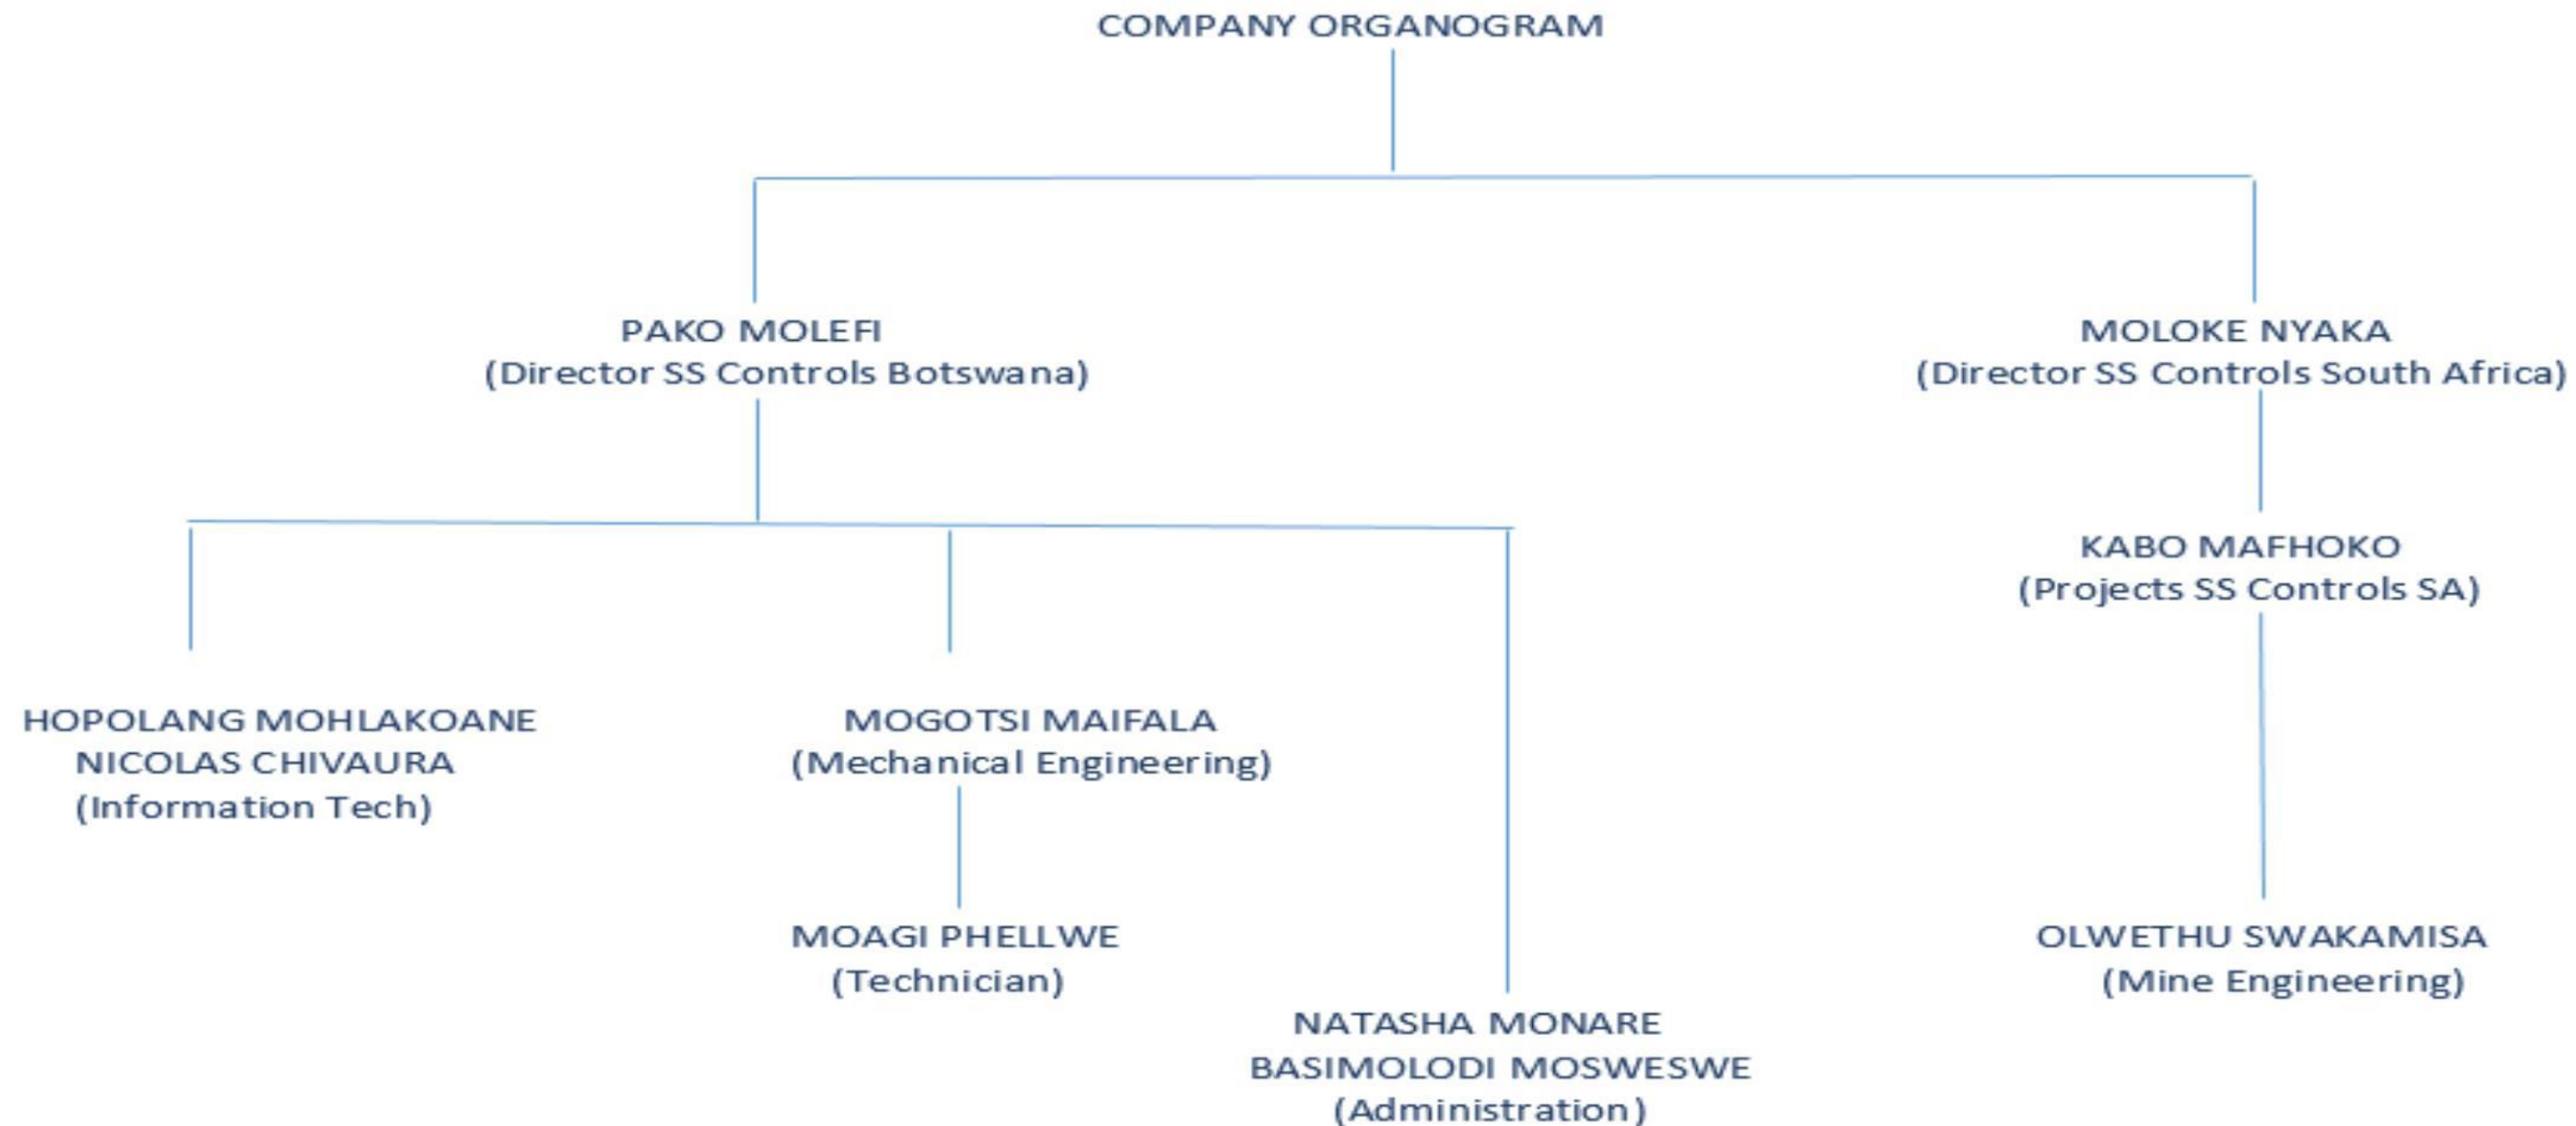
COMPANY ORGANOGRAM

PAKO MOLEFI
(Director SS Controls Botswana)

MOLOKE NYAKA
(Director SS Controls South Africa)

KABO MAFHOKO
(Projects SS Controls SA)

HOPOLANG MOHLAKOANE
NICOLAS CHIVAURA
(Information Tech)

MOGOTSI MAIFALA
(Mechanical Engineering)

MOAGI PHELLWE
(Technician)

OLWETHU SWAKAMISA
(Mine Engineering)

NATASHA MONARE
BASIMOLODI MOSWESWE
(Administration)